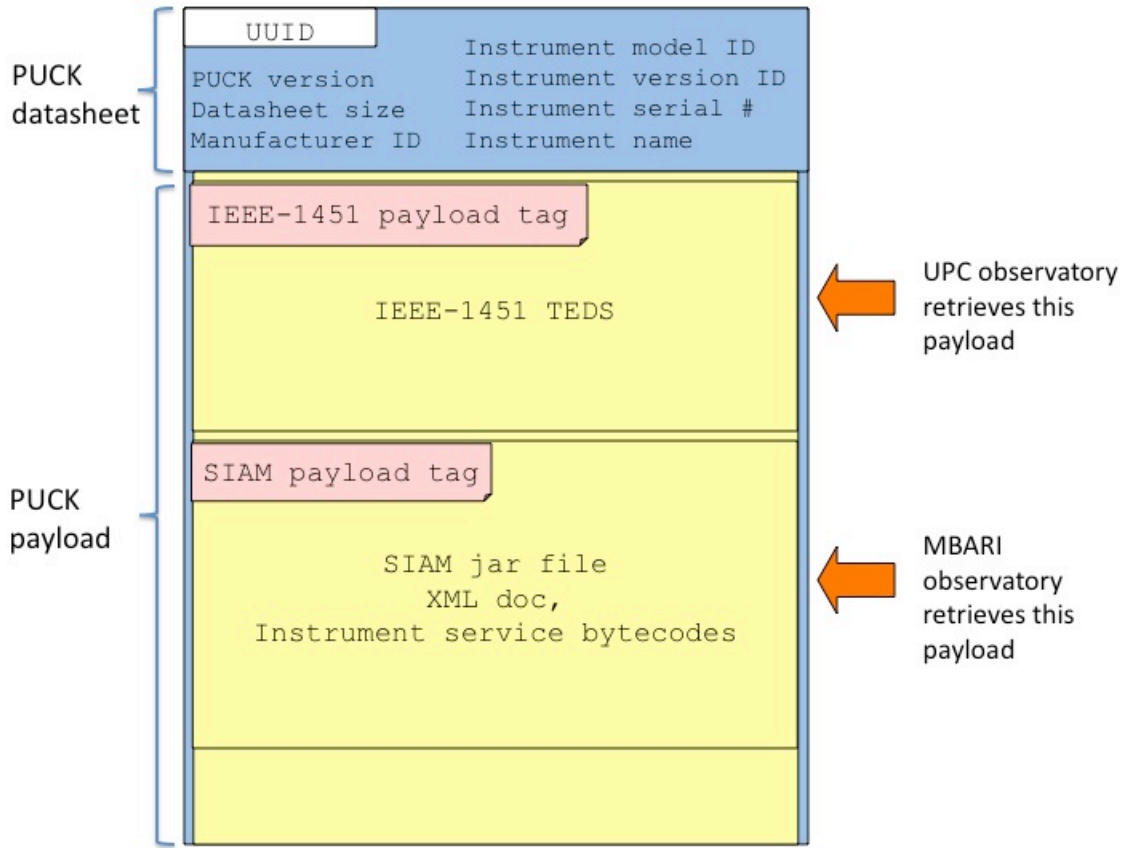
PUCK datasheet

UUID

PUCK version
Datasheet size
Manufacturer ID

Instrument model ID
Instrument version ID
Instrument serial #
Instrument name

PUCK payload

IEEE-1451 payload tag

IEEE-1451 TEDS

UPC observatory retrieves this payload

SIAM payload tag

SIAM jar file
XML doc,
Instrument service bytecodes

MBARI observatory retrieves this payload